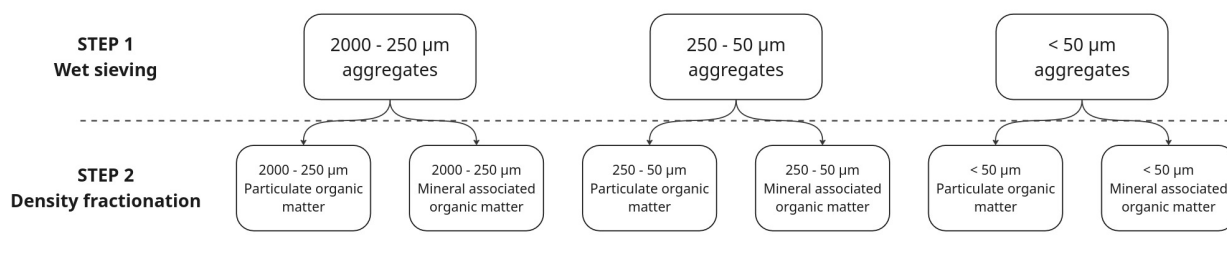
STEP 1
Wet sieving

2000 - 250 μm aggregates

250 - 50 μm aggregates

< 50 μm aggregates

STEP 2
Density fractionation

2000 - 250 μm Particulate organic matter

2000 - 250 μm Mineral associated organic matter

250 - 50 μm Particulate organic matter

250 - 50 μm Mineral associated organic matter

< 50 μm Particulate organic matter

< 50 μm Mineral associated organic matter